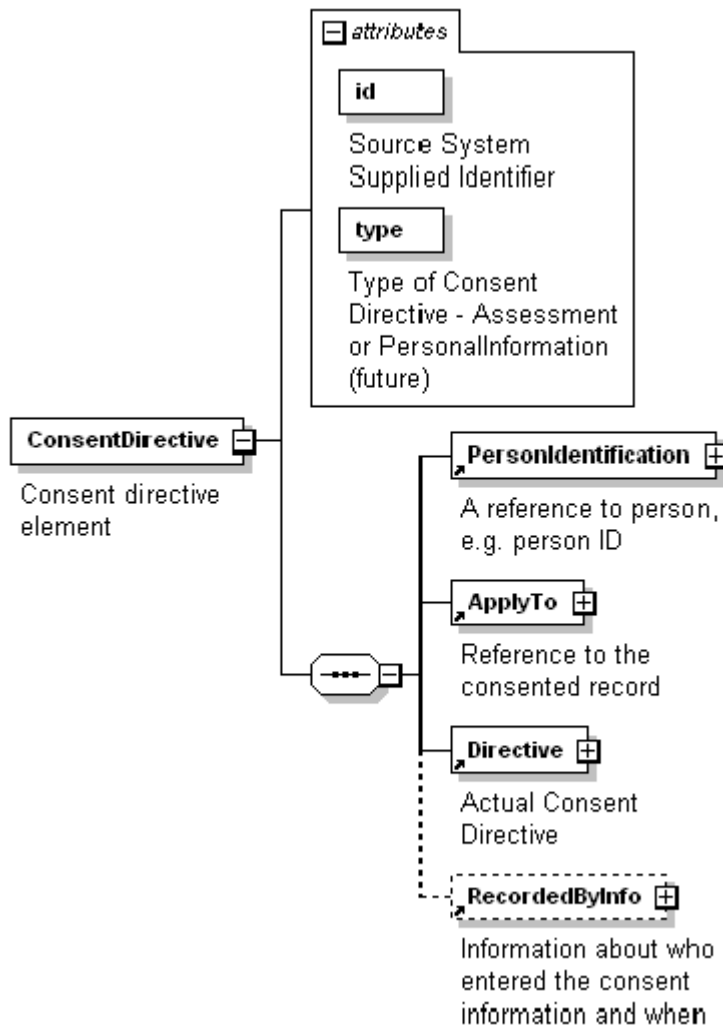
attributes

id

Source System Supplied Identifier

type

Type of Consent Directive - Assessment or PersonalInformation (future)

ConsentDirective

Consent directive element

PersonIdentification

A reference to person, e.g. person ID

ApplyTo

Reference to the consented record

Directive

Actual Consent Directive

RecordedByInfo

Information about who entered the consent information and when